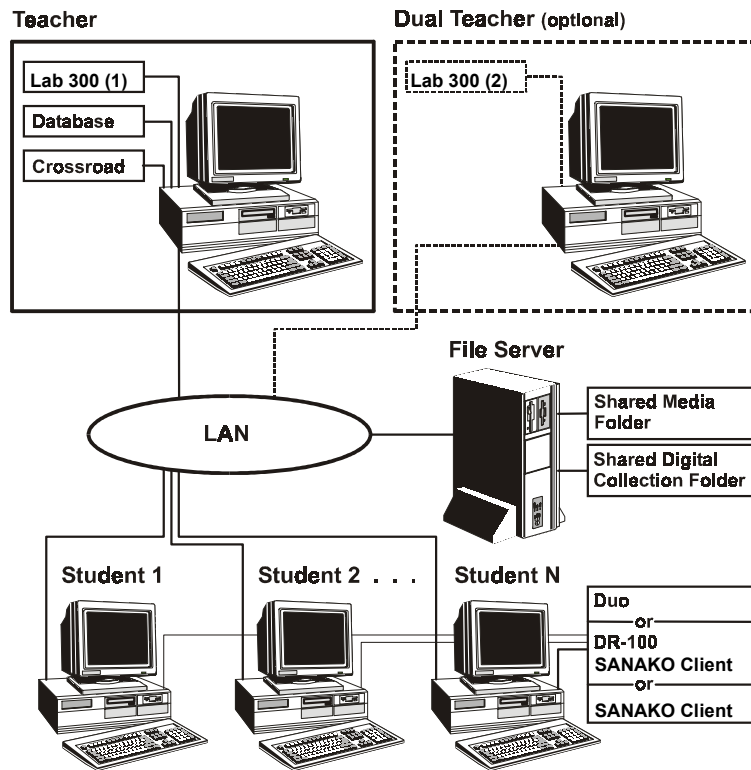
Teacher

Lab 300 (1)

Database

Crossroad

Dual Teacher (optional)

Lab 300 (2)

File Server

Shared Media Folder

Shared Digital Collection Folder

LAN

Student 1

Student 2 . . .

Student N

Duo

or

DR-100

SANAKO Client

or

SANAKO Client